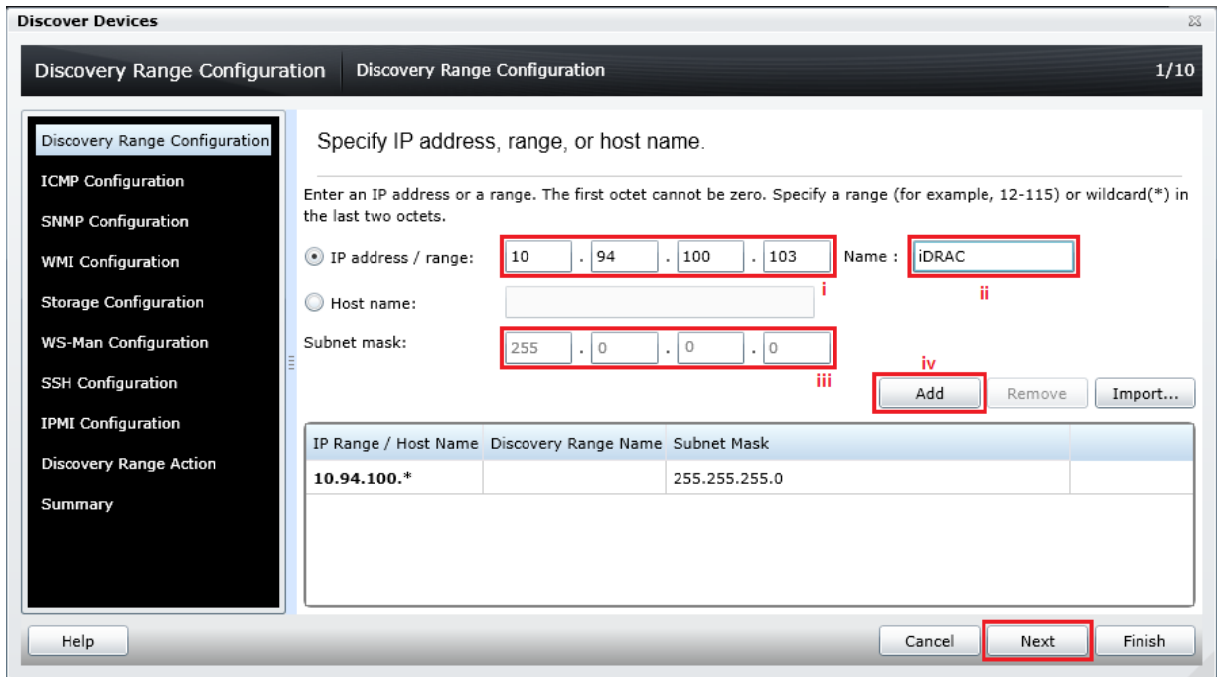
Discover Devices

Discovery Range Configuration | Discovery Range Configuration 1/10

Discovery Range Configuration
ICMP Configuration
SNMP Configuration
WMI Configuration
Storage Configuration
WS-Man Configuration
SSH Configuration
IPMI Configuration
Discovery Range Action
Summary

Specify IP address, range, or host name.

Enter an IP address or a range. The first octet cannot be zero. Specify a range (for example, 12-115) or wildcard(*) in the last two octets.

IP address / range: 10 . 94 . 100 . 103 Name : iDRAC
i ii
Host name:
Subnet mask: 255 . 0 . 0 . 0
iii
iv
Add Remove Import...

| IP Range / Host Name | Discovery Range Name | Subnet Mask |
|---|---|---|
| 10.94.100.* | | 255.255.255.0 |

Help Cancel Next Finish